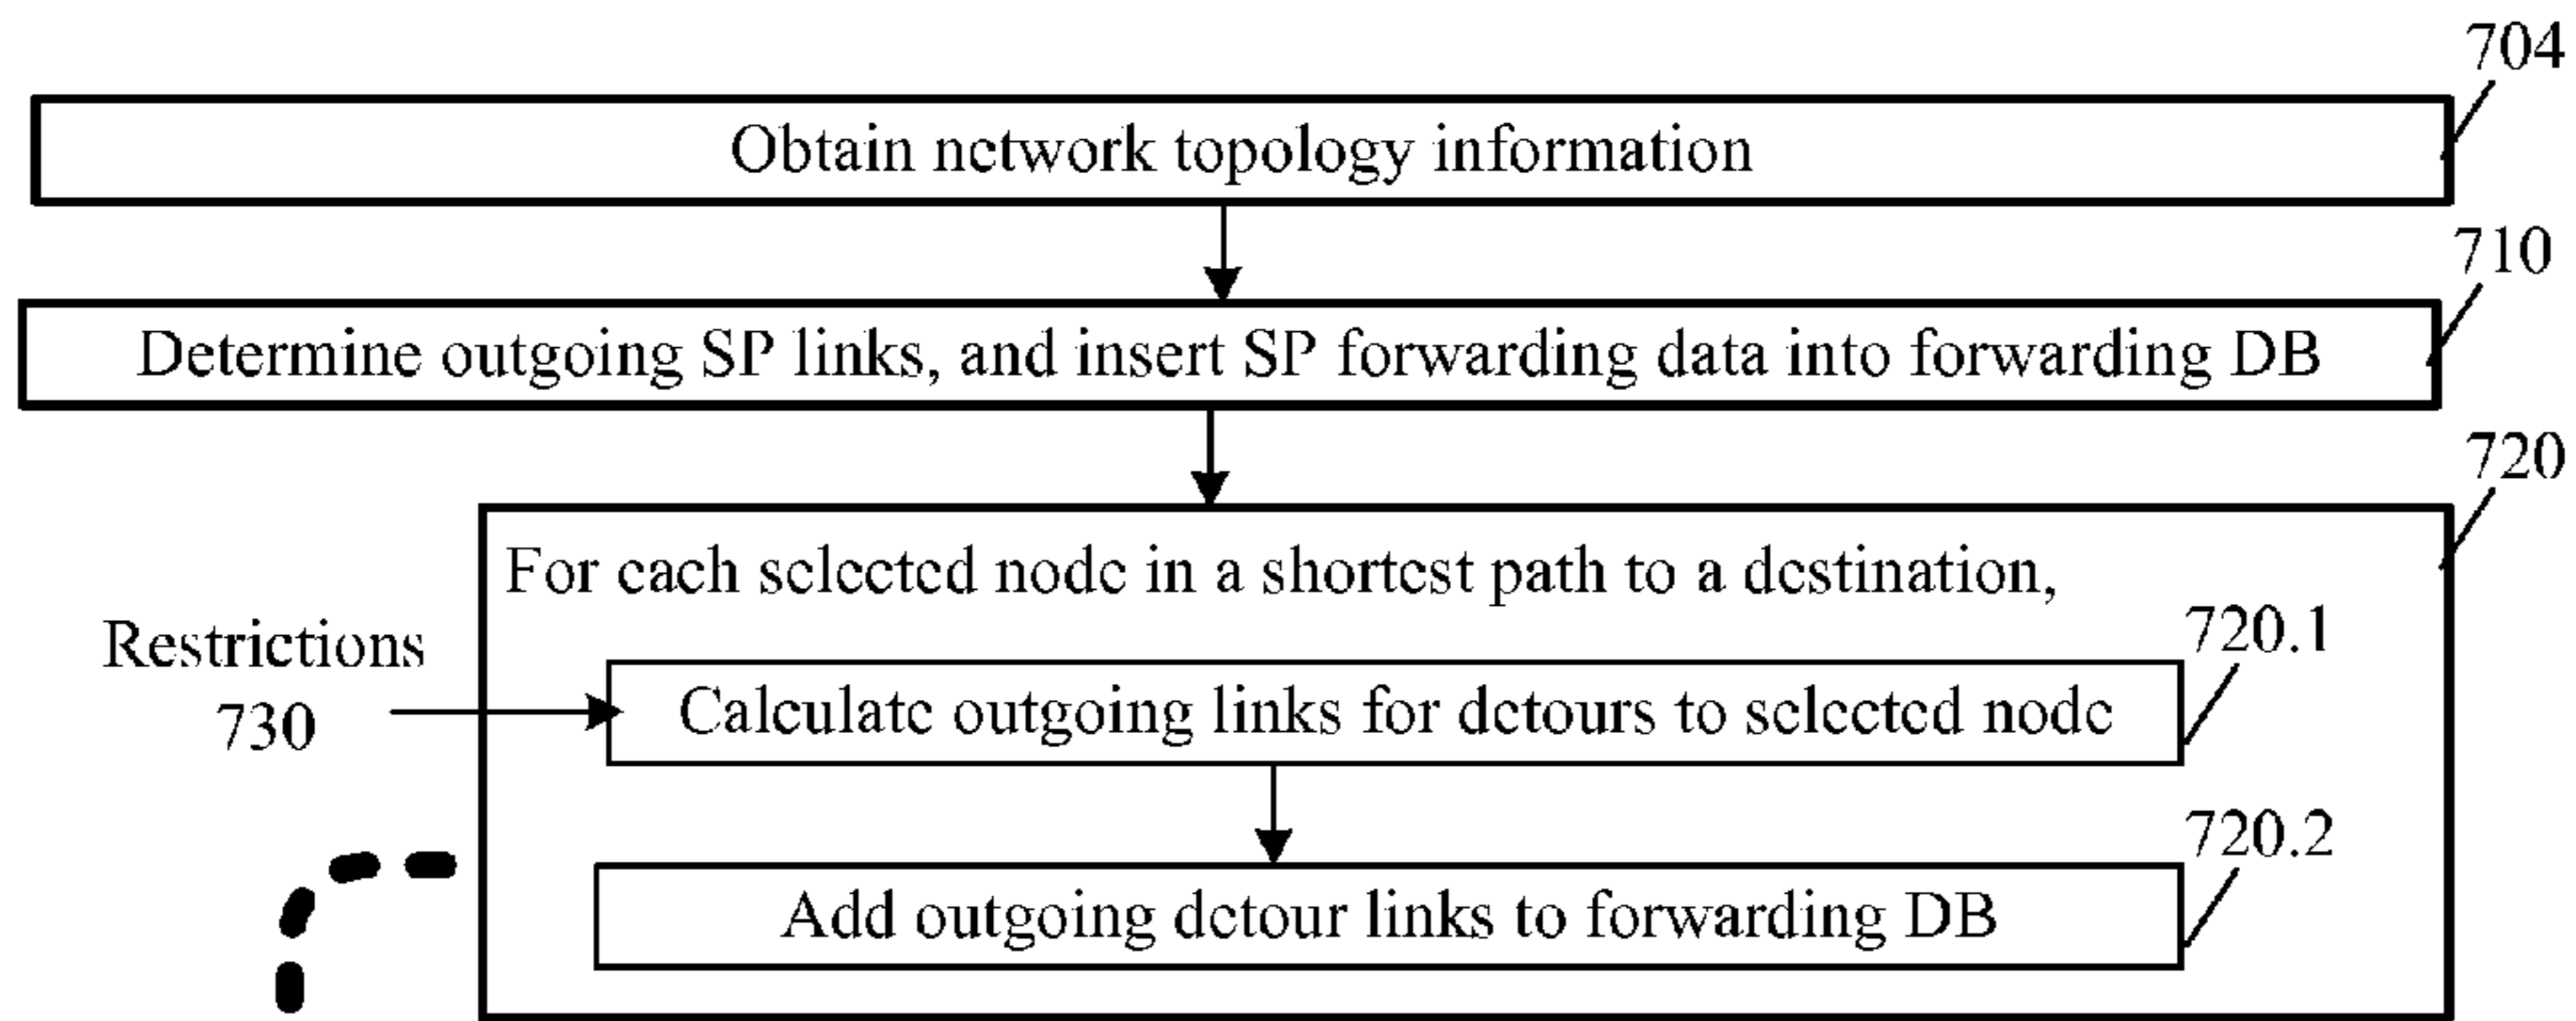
704

Obtain network topology information

710

Determine outgoing SP links, and insert SP forwarding data into forwarding DB

720

For each selected node in a shortest path to a destination,

Restrictions 730

720.1

Calculate outgoing links for detours to selected node

720.2

Add outgoing detour links to forwarding DB